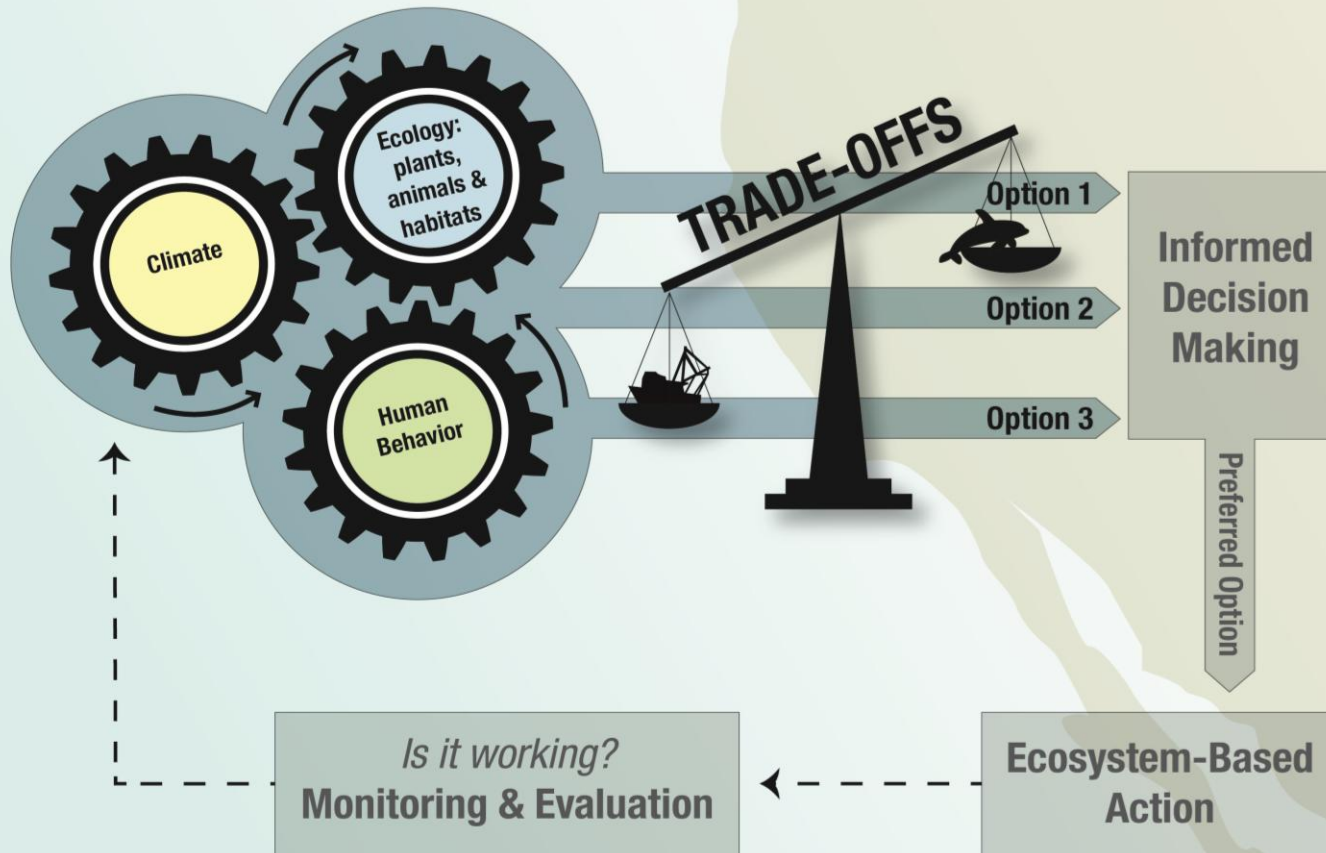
Ecology: plants, animals & habitats

Climate

Human Behavior

TRADE-OFFS

Option 1

Option 2

Option 3

Informed Decision Making

Preferred Option

Ecosystem-Based Action

*Is it working?*
Monitoring & Evaluation